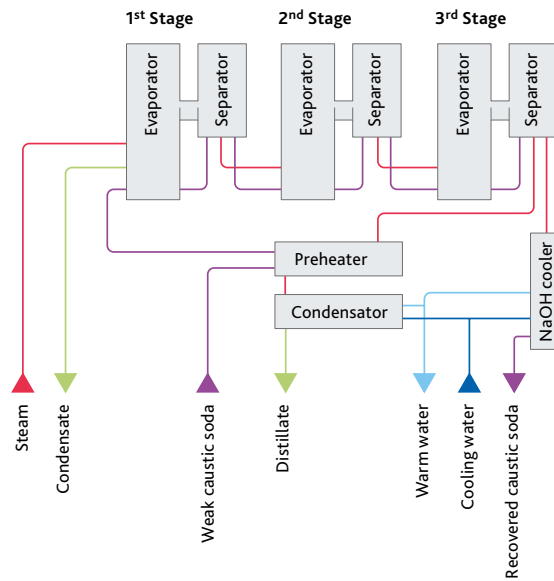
1$^{st}$ Stage
2$^{nd}$ Stage
3$^{rd}$ Stage
Evaporator
Separator
Evaporator
Separator
Evaporator
Separator
Preheater
Condensator
NaOH cooler
Steam
Condensate
Weak caustic soda
Distillate
Warm water
Cooling water
Recovered caustic soda